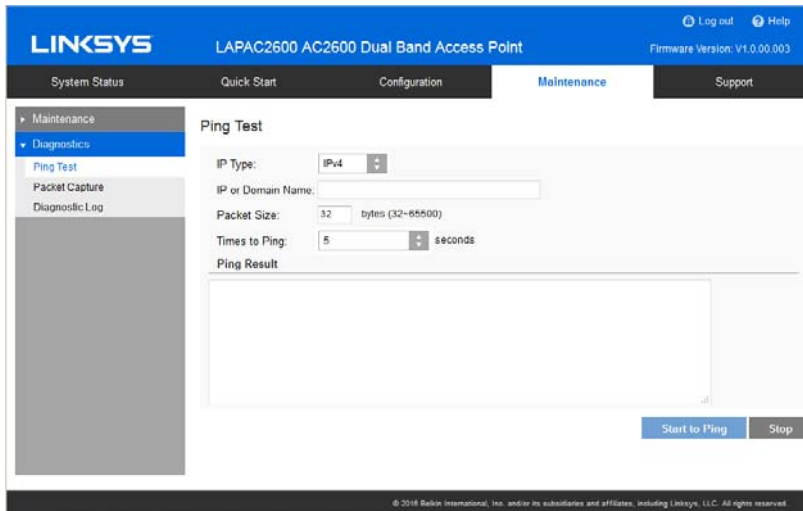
LINKSYS

LAPAC2600 AC2600 Dual Band Access Point

Log out Help

Firmware Version: V1.0.00.003

System Status | Quick Start | Configuration | Maintenance | Support

Maintenance

Diagnostics

Ping Test

Packet Capture

Diagnostic Log

Ping Test

IP Type: IPv4

IP or Domain Name:

Packet Size: 32 bytes (32~65500)

Times to Ping: 5 seconds

Ping Result

Start to Ping

Stop

© 2016 Belkin International, Inc. and/or its subsidiaries and affiliates, including Linksys, LLC. All rights reserved.